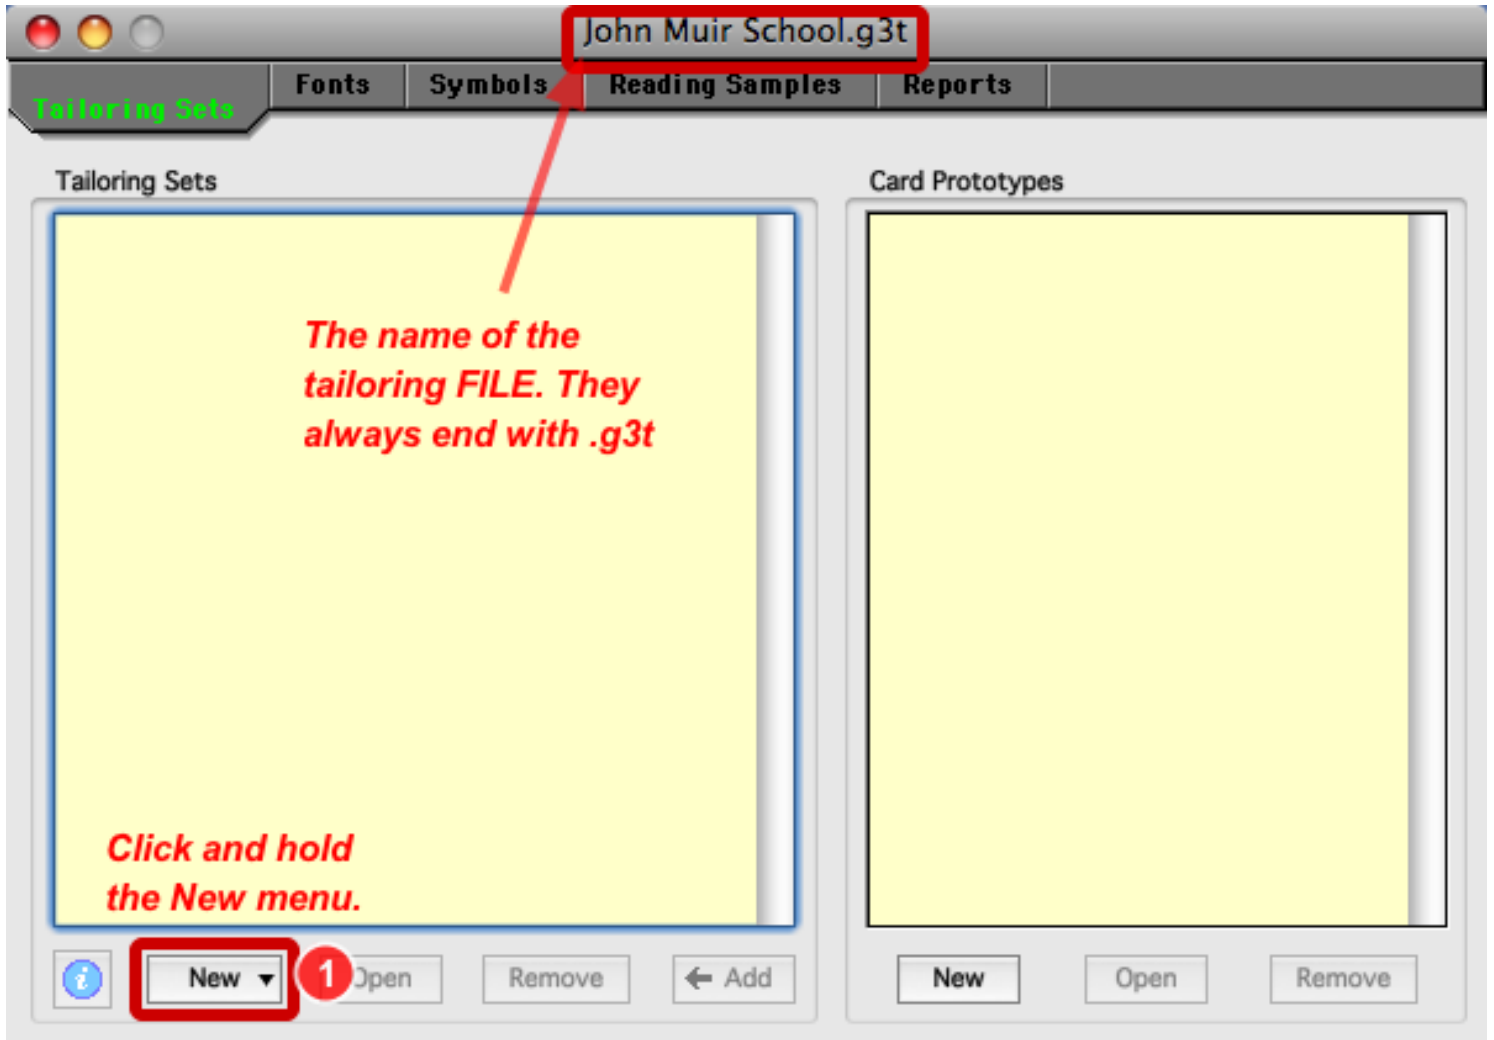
John Muir School.g3t

Tailoring Sets | Fonts | Symbols | Reading Samples | Reports

Tailoring Sets

The name of the tailoring FILE. They always end with .g3t

Click and hold the New menu.

i New ▾ 1 Open Remove ← Add

Card Prototypes

New Open Remove